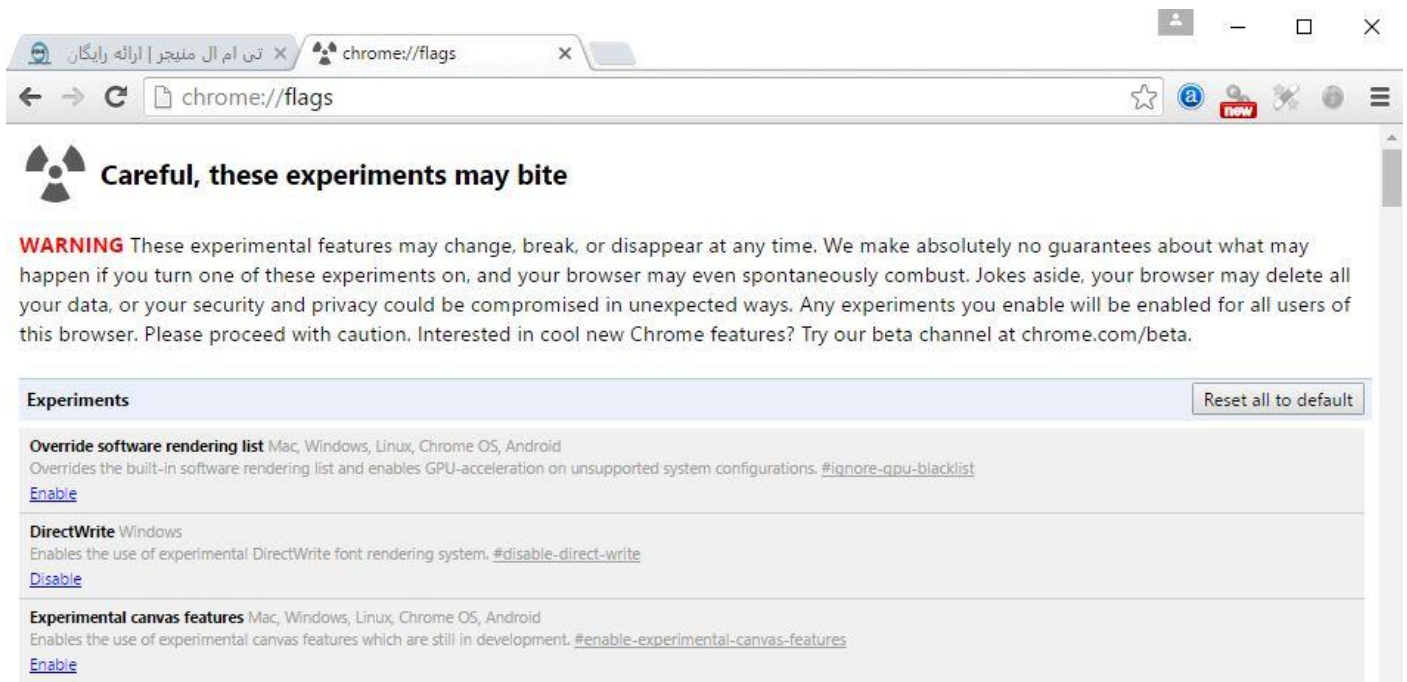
تی ام ال منیجر | ارائه رایگان ×
chrome://flags ×

chrome://flags

new

Careful, these experiments may bite

WARNING These experimental features may change, break, or disappear at any time. We make absolutely no guarantees about what may happen if you turn one of these experiments on, and your browser may even spontaneously combust. Jokes aside, your browser may delete all your data, or your security and privacy could be compromised in unexpected ways. Any experiments you enable will be enabled for all users of this browser. Please proceed with caution. Interested in cool new Chrome features? Try our beta channel at chrome.com/beta.

Experiments
Reset all to default

Override software rendering list Mac, Windows, Linux, Chrome OS, Android
Overrides the built-in software rendering list and enables GPU-acceleration on unsupported system configurations. #ignore-gpu-blacklist
Enable

DirectWrite Windows
Enables the use of experimental DirectWrite font rendering system. #disable-direct-write
Disable

Experimental canvas features Mac, Windows, Linux, Chrome OS, Android
Enables the use of experimental canvas features which are still in development. #enable-experimental-canvas-features
Enable